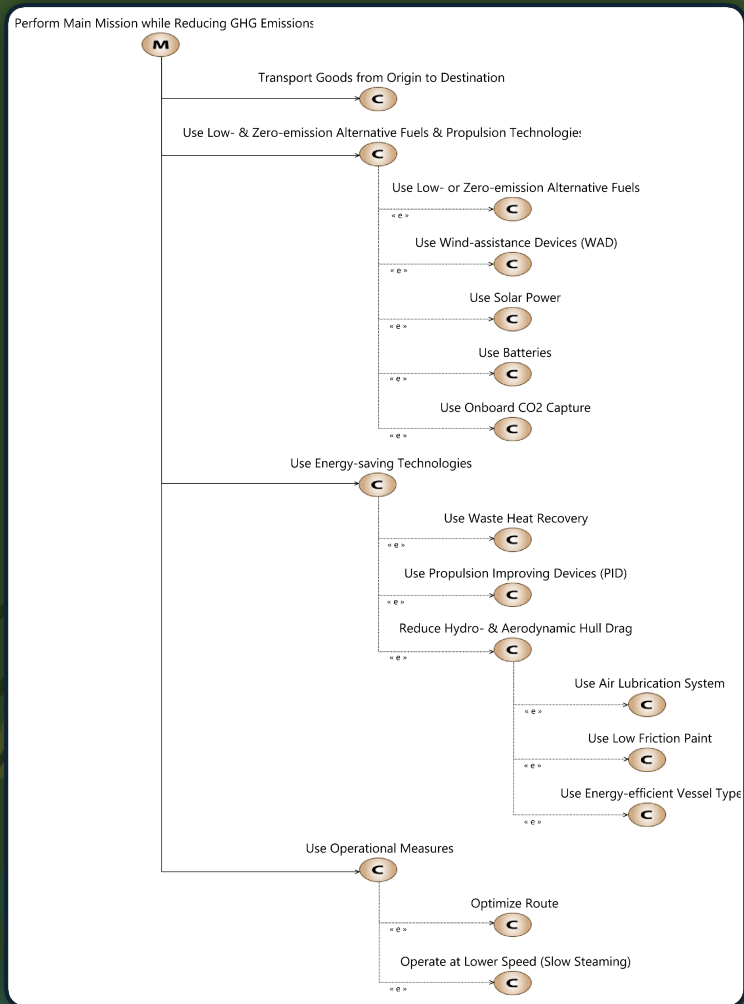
Perform Main Mission while Reducing GHG Emissions

M

Transport Goods from Origin to Destination

C

Use Low- & Zero-emission Alternative Fuels & Propulsion Technologies

C

Use Low- or Zero-emission Alternative Fuels

« e »

C

Use Wind-assistance Devices (WAD)

« e »

C

Use Solar Power

« e »

C

Use Batteries

« e »

C

Use Onboard CO2 Capture

« e »

C

Use Energy-saving Technologies

C

Use Waste Heat Recovery

« e »

C

Use Propulsion Improving Devices (PID)

« e »

C

Reduce Hydro- & Aerodynamic Hull Drag

« e »

C

Use Air Lubrication System

« e »

C

Use Low Friction Paint

« e »

C

Use Energy-efficient Vessel Type

« e »

C

Use Operational Measures

C

Optimize Route

« e »

C

Operate at Lower Speed (Slow Steaming)

« e »

C